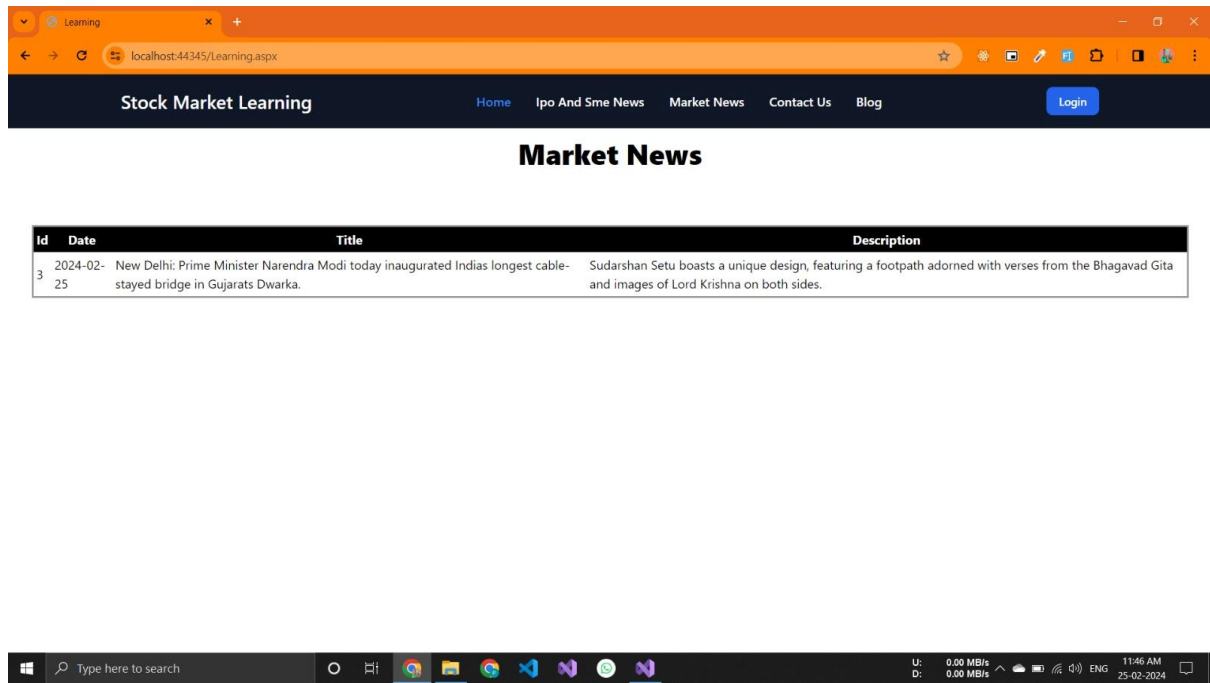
Learning

localhost:44345/Learning.aspx

Stock Market Learning

Home Ipo And Sme News Market News Contact Us Blog

Login

Market News

| Id | Date | Title | Description |
|---|---|---|---|
| 3 | 2024-02-25 | New Delhi: Prime Minister Narendra Modi today inaugurated Indias longest cable-stayed bridge in Gujarats Dwarka. | Sudarshan Setu boasts a unique design, featuring a footpath adorned with verses from the Bhagavad Gita and images of Lord Krishna on both sides. |

Type here to search

U: 0.00 MB/s
D: 0.00 MB/s

ENG

11:46 AM
25-02-2024